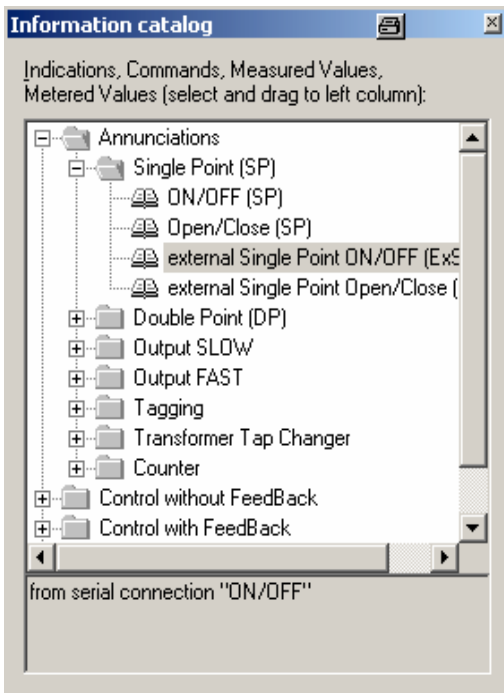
Information catalog

Indications, Commands, Measured Values, Metered Values (select and drag to left column):

Annunciations
Single Point (SP)
ON/OFF (SP)
Open/Close (SP)
external Single Point ON/OFF (ExS
external Single Point Open/Close (
Double Point (DP)
Output SLOW
Output FAST
Tagging
Transformer Tap Changer
Counter
Control without FeedBack
Control with FeedBack

from serial connection "ON/OFF"